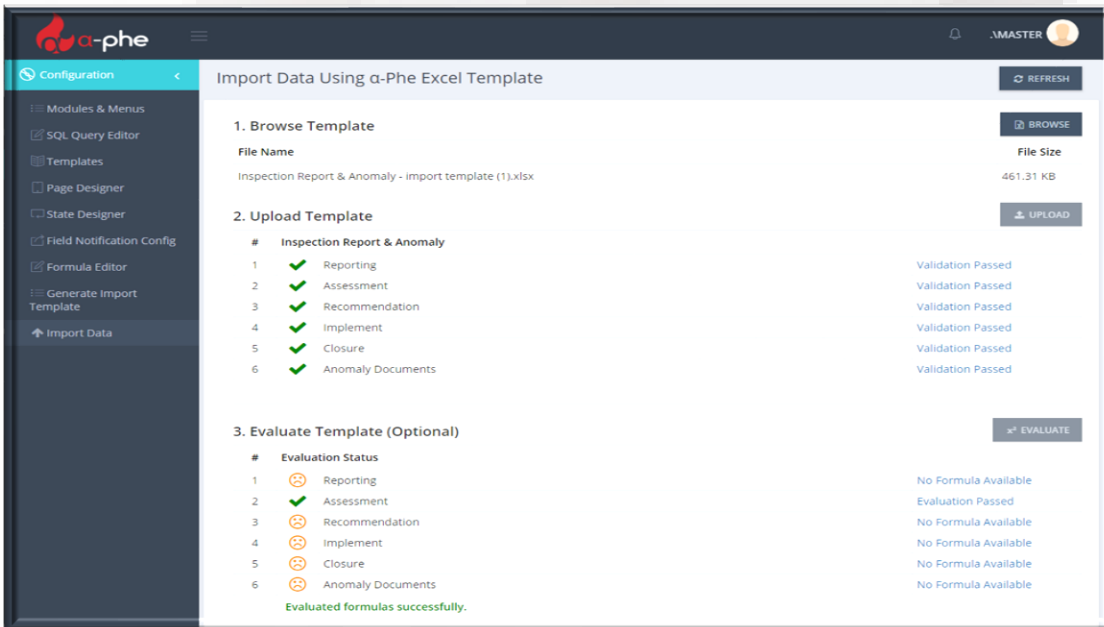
α-phe

.\MASTER

Configuration

Modules & Menus
SQL Query Editor
Templates
Page Designer
State Designer
Field Notification Config
Formula Editor
Generate Import Template
Import Data

Import Data Using α-Phe Excel Template

REFRESH

1. Browse Template

BROWSE

| File Name | File Size |
|---|---|
| Inspection Report & Anomaly - import template (1).xlsx | 461.31 KB |

2. Upload Template

UPLOAD

| # | Inspection Report & Anomaly | |
|---|---|---|
| 1 | Reporting | Validation Passed |
| 2 | Assessment | Validation Passed |
| 3 | Recommendation | Validation Passed |
| 4 | Implement | Validation Passed |
| 5 | Closure | Validation Passed |
| 6 | Anomaly Documents | Validation Passed |

3. Evaluate Template (Optional)

$x^2$ EVALUATE

| # | Evaluation Status | |
|---|---|---|
| 1 | Reporting | No Formula Available |
| 2 | Assessment | Evaluation Passed |
| 3 | Recommendation | No Formula Available |
| 4 | Implement | No Formula Available |
| 5 | Closure | No Formula Available |
| 6 | Anomaly Documents | No Formula Available |

Evaluated formulas successfully.